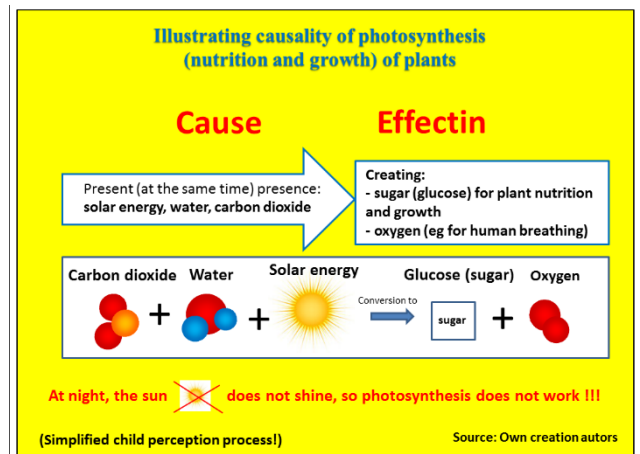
Illustrating causality of photosynthesis (nutrition and growth) of plants

Cause

Effectin

Present (at the same time) presence: solar energy, water, carbon dioxide

Creating:
- sugar (glucose) for plant nutrition and growth
- oxygen (eg for human breathing)

Carbon dioxide + Water + Solar energy Conversion to Glucose (sugar) sugar + Oxygen

At night, the sun does not shine, so photosynthesis does not work !!!

(Simplified child perception process!)

Source: Own creation autors